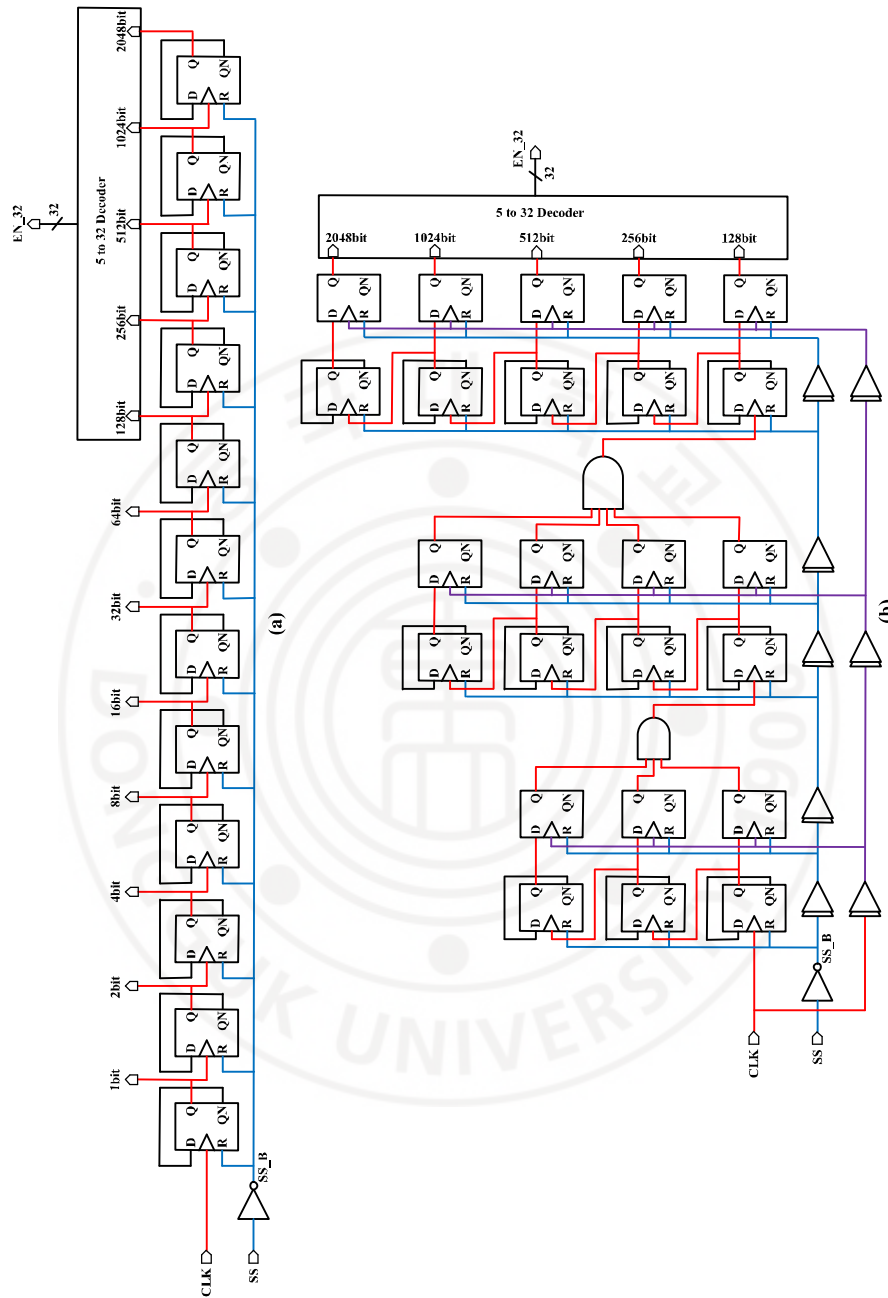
2048bit
1024bit
512bit
256bit
128bit
5 to 32 Decoder
32
EN_32
64bit
32bit
16bit
8bit
4bit
2bit
1bit
SS_B
CLK
SS
(a)

EN_32
32
5 to 32 Decoder
2048bit
1024bit
512bit
256bit
128bit
SS_B
CLK
SS
(b)

Q QN D R